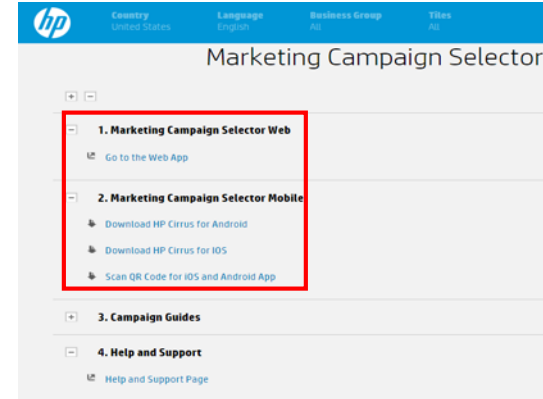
hp

Country
United States

Language
English

Business Group
All

Tiles
All

Marketing Campaign Selector

+ −

− 1. Marketing Campaign Selector Web

Go to the Web App

− 2. Marketing Campaign Selector Mobile

Download HP Cirrus for Android

Download HP Cirrus for IOS

Scan QR Code for iOS and Android App

+ 3. Campaign Guides

− 4. Help and Support

Help and Support Page